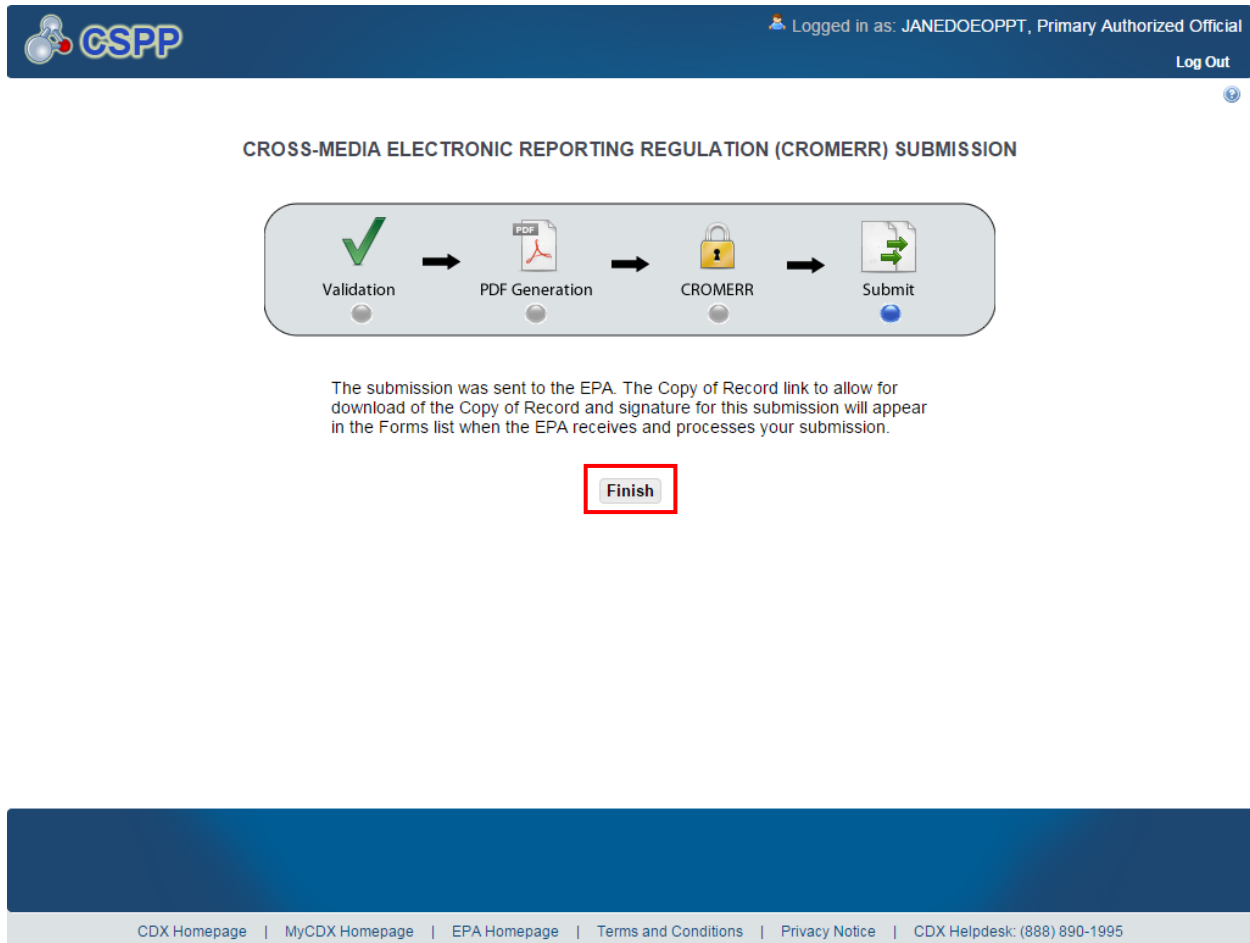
CSPP

Logged in as: JANEDOEOPPT, Primary Authorized Official

Log Out

CROSS-MEDIA ELECTRONIC REPORTING REGULATION (CROMERR) SUBMISSION

PDF

Validation

PDF Generation

CROMERR

Submit

The submission was sent to the EPA. The Copy of Record link to allow for download of the Copy of Record and signature for this submission will appear in the Forms list when the EPA receives and processes your submission.

Finish

CDX Homepage | MyCDX Homepage | EPA Homepage | Terms and Conditions | Privacy Notice | CDX Helpdesk: (888) 890-1995